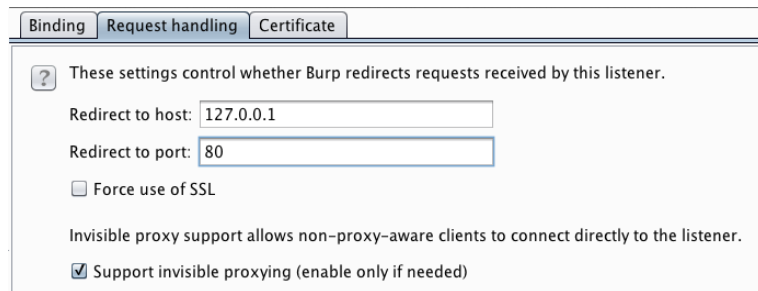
Binding | Request handling | Certificate

?

These settings control whether Burp redirects requests received by this listener.

Redirect to host: 127.0.0.1

Redirect to port: 80

☐ Force use of SSL

Invisible proxy support allows non-proxy-aware clients to connect directly to the listener.

☑ Support invisible proxying (enable only if needed)